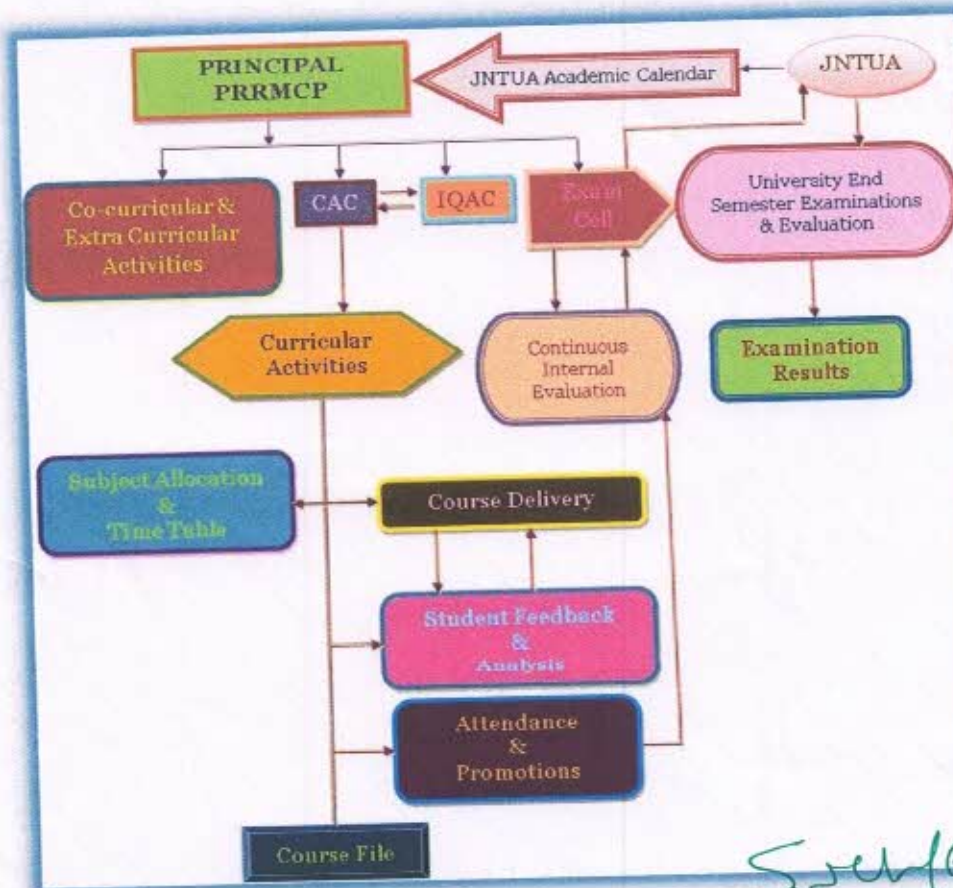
PRINCIPAL PRRMCP

JNTUA Academic Calendar

JNTUA

Co-curricular & Extra Curricular Activities

CAC

IQAC

Exam Cell

University End Semester Examinations & Evaluation

Curricular Activities

Continuous Internal Evaluation

Examination Results

Subject Allocation & Time Table

Course Delivery

Student Feedback & Analysis

Attendance & Promotions

Course File

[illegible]